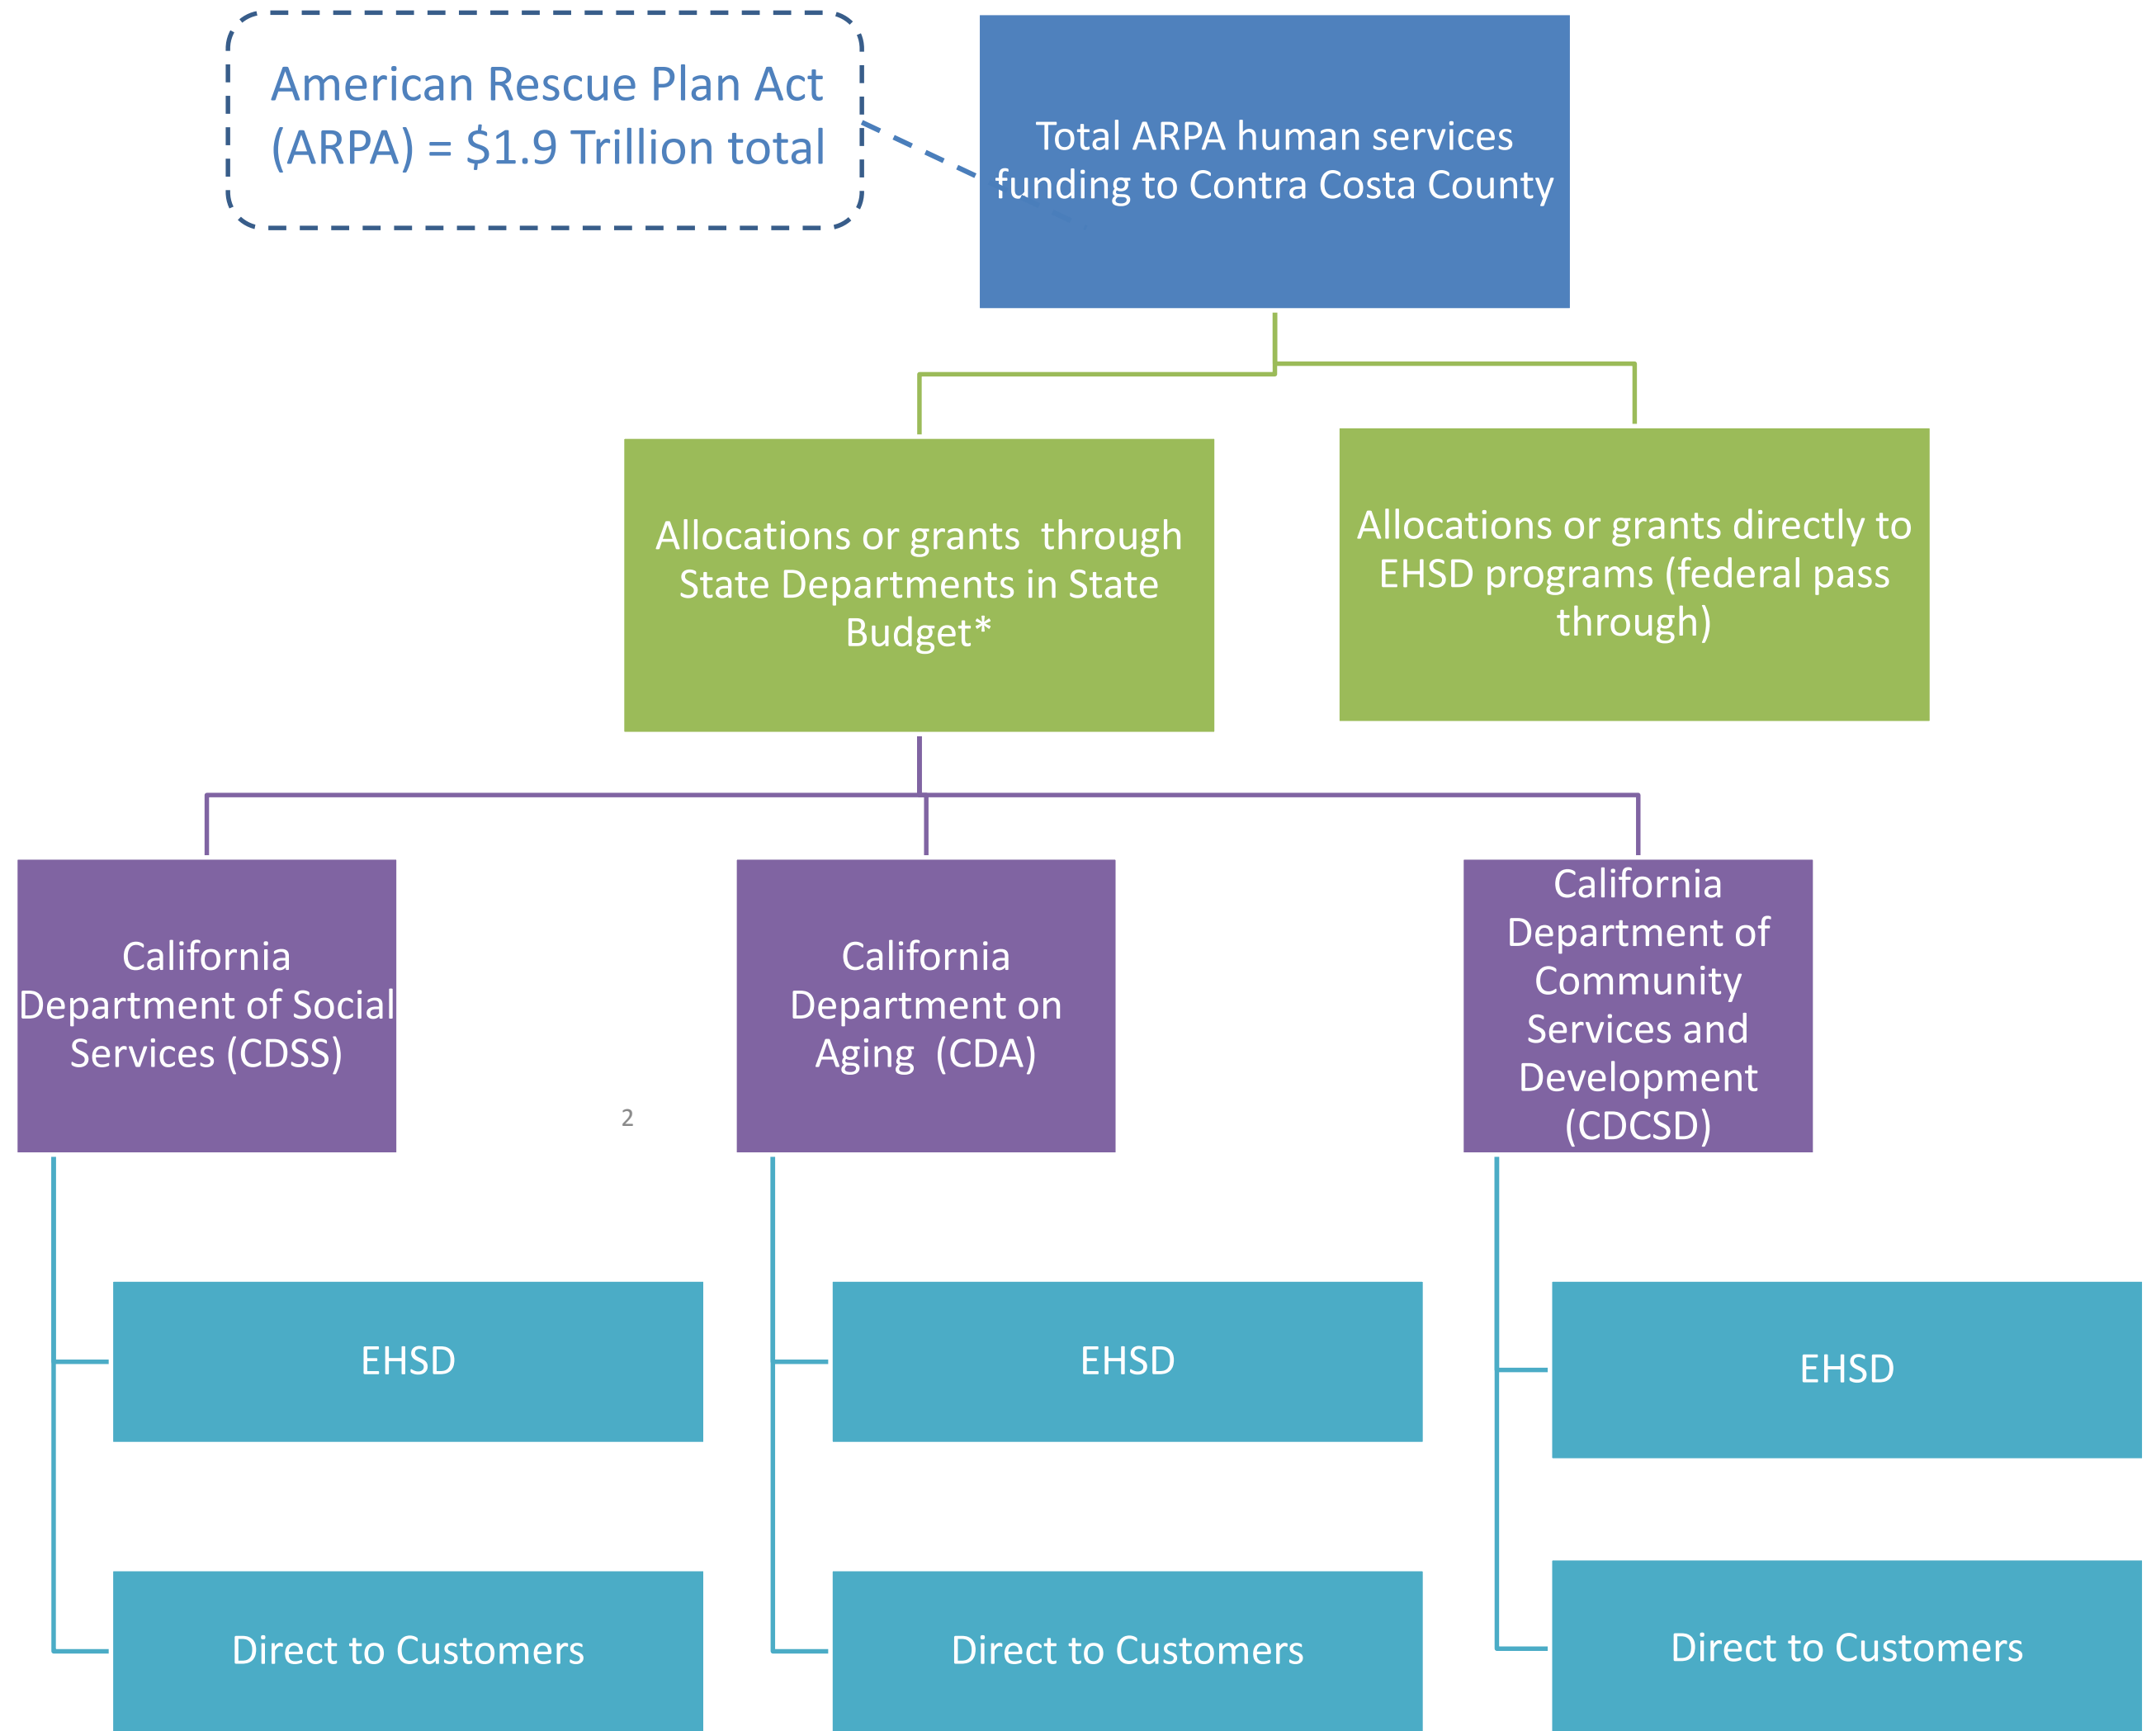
American Rescue Plan Act (ARPA) = $1.9 Trillion total

Total ARPA human services funding to Contra Costa County

Allocations or grants through State Departments in State Budget*

Allocations or grants directly to EHSD programs (federal pass through)

California Department of Social Services (CDSS)

California Department on Aging (CDA)

California Department of Community Services and Development (CDCSD)

2

EHSD

Direct to Customers

EHSD

Direct to Customers

EHSD

Direct to Customers